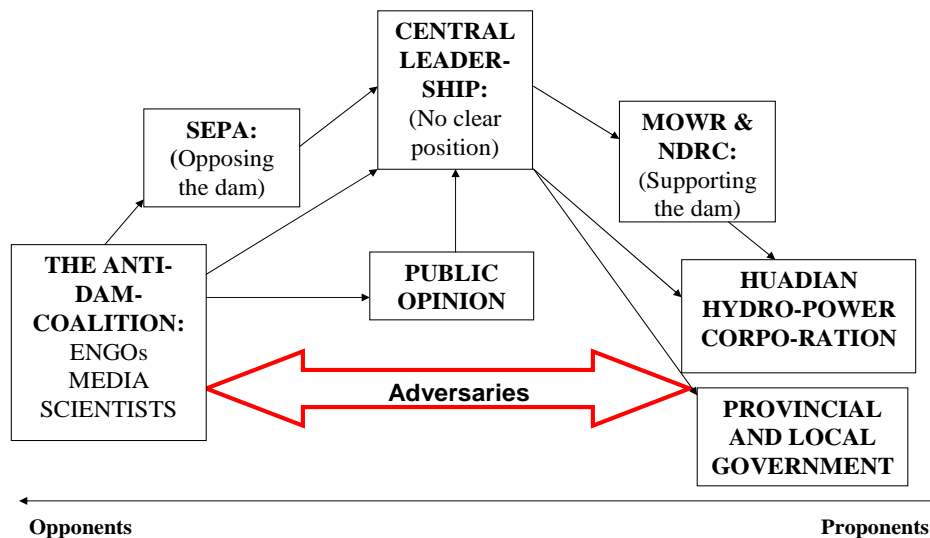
CENTRAL LEADERSHIP: (No clear position)

SEPA: (Opposing the dam)

MOWR & NDRC: (Supporting the dam)

THE ANTI-DAM-COALITION: ENGOs MEDIA SCIENTISTS

PUBLIC OPINION

HUADIAN HYDRO-POWER CORPO-RATION

Adversaries

PROVINCIAL AND LOCAL GOVERNMENT

Opponents

Proponents